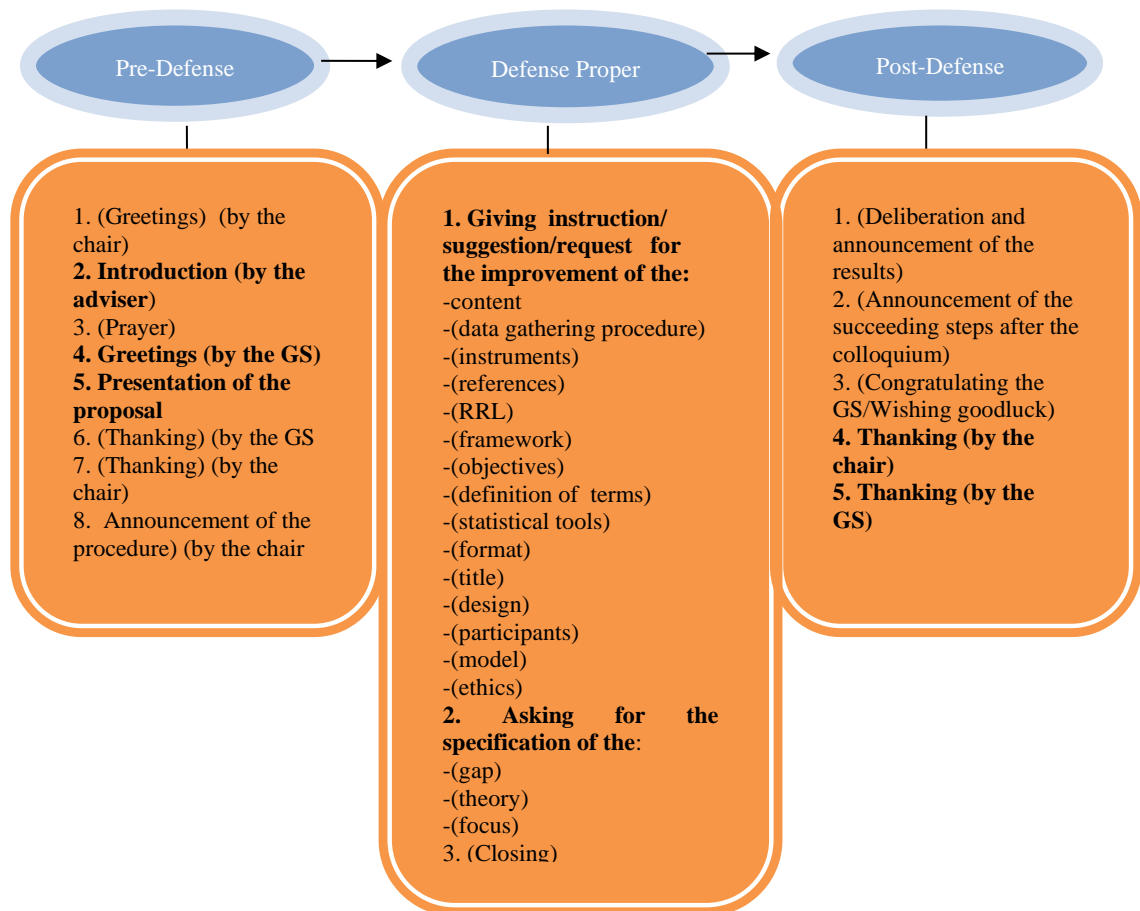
Pre-Defense

Defense Proper

Post-Defense

1. (Greetings) (by the chair)
**2. Introduction (by the adviser)**
3. (Prayer)
**4. Greetings (by the GS)**
**5. Presentation of the proposal**
6. (Thanking) (by the GS
7. (Thanking) (by the chair)
8. Announcement of the procedure) (by the chair

**1. Giving instruction/ suggestion/request for the improvement of the:**
-content
-(data gathering procedure)
-(instruments)
-(references)
-(RRL)
-(framework)
-(objectives)
-(definition of terms)
-(statistical tools)
-(format)
-(title)
-(design)
-(participants)
-(model)
-(ethics)
**2. Asking for the specification of the**:
-(gap)
-(theory)
-(focus)
3. (Closing)

1. (Deliberation and announcement of the results)
2. (Announcement of the succeeding steps after the colloquium)
3. (Congratulating the GS/Wishing goodluck)
**4. Thanking (by the chair)**
**5. Thanking (by the GS)**